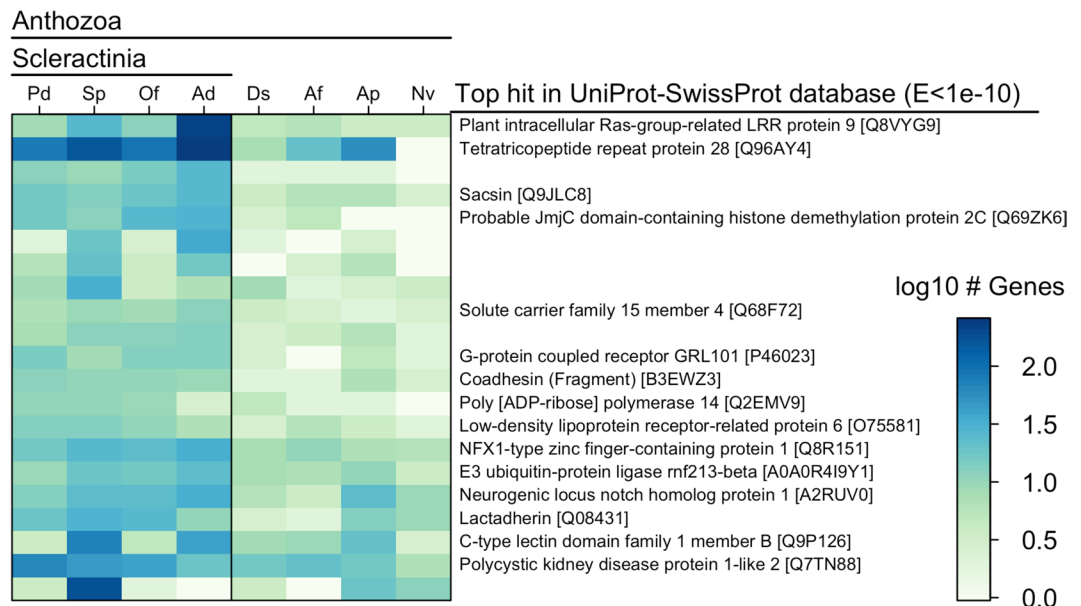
Anthozoa

Scleractinia

Pd Sp Of Ad Ds Af Ap Nv

Top hit in UniProt-SwissProt database (E<1e-10)

Plant intracellular Ras-group-related LRR protein 9 [Q8VYG9]
Tetratricopeptide repeat protein 28 [Q96AY4]

Sacsin [Q9JLC8]
Probable JmjC domain-containing histone demethylation protein 2C [Q69ZK6]

Solute carrier family 15 member 4 [Q68F72]

G-protein coupled receptor GRL101 [P46023]
Coadhesin (Fragment) [B3EWZ3]
Poly [ADP-ribose] polymerase 14 [Q2EMV9]
Low-density lipoprotein receptor-related protein 6 [O75581]
NFX1-type zinc finger-containing protein 1 [Q8R151]
E3 ubiquitin-protein ligase rnf213-beta [A0A0R4I9Y1]
Neurogenic locus notch homolog protein 1 [A2RUV0]
Lactadherin [Q08431]
C-type lectin domain family 1 member B [Q9P126]
Polycystic kidney disease protein 1-like 2 [Q7TN88]

log10 # Genes

2.0
1.5
1.0
0.5
0.0